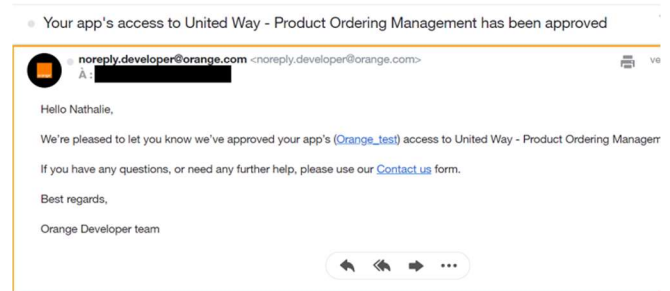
Your app's access to United Way - Product Ordering Management has been approved

noreply.developer@orange.com <noreply.developer@orange.com>
À :

ve

Hello Nathalie,

We're pleased to let you know we've approved your app's (Orange_test) access to United Way - Product Ordering Managem

If you have any questions, or need any further help, please use our Contact us form.

Best regards,

Orange Developer team